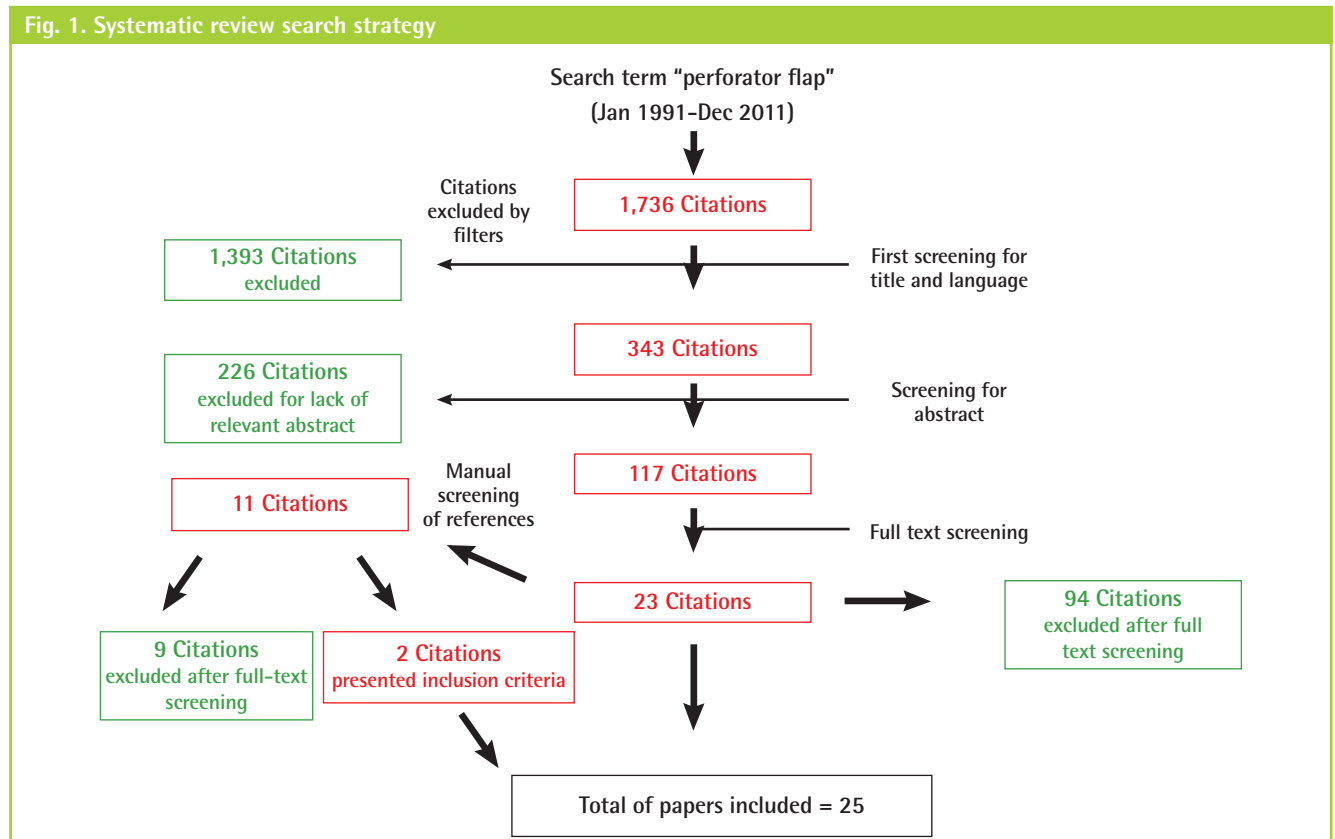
Fig. 1. Systematic review search strategy

Search term "perforator flap"
(Jan 1991-Dec 2011)

Citations excluded by filters

1,736 Citations

1,393 Citations excluded

First screening for title and language

343 Citations

226 Citations excluded for lack of relevant abstract

Screening for abstract

117 Citations

Manual screening of references

11 Citations

Full text screening

23 Citations

94 Citations excluded after full text screening

9 Citations excluded after full-text screening

2 Citations presented inclusion criteria

Total of papers included = 25